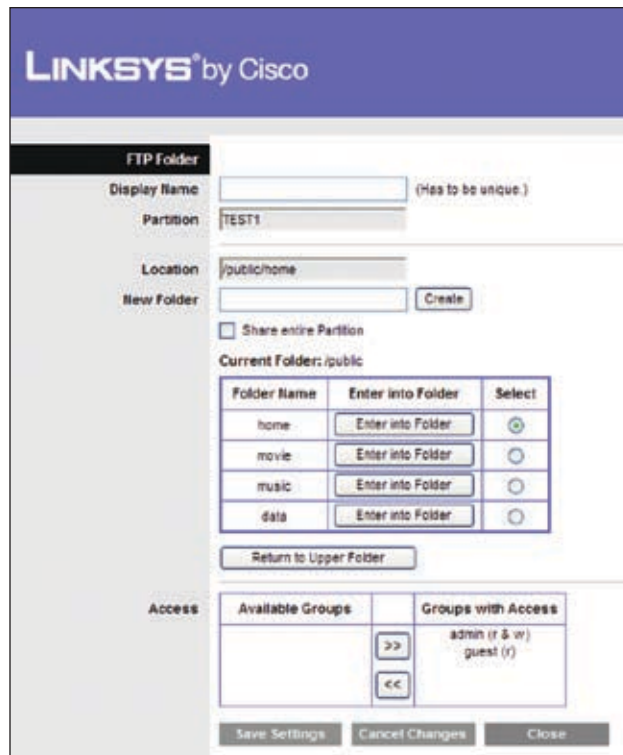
LINKSYS® by Cisco

FTP Folder

Display Name (Has to be unique.)

Partition TEST1

Location /public/home

New Folder Create

Share entire Partition

Current Folder: /public

| Folder Name | Enter into Folder | Select |
|---|---|---|
| home | Enter into Folder | ◉ |
| movie | Enter into Folder | ○ |
| music | Enter into Folder | ○ |
| data | Enter into Folder | ○ |

Return to Upper Folder

Access

| Available Groups | | Groups with Access |
|---|---|---|
| | >> <<  | admin (r & w) guest (r) |

Save Settings Cancel Changes Close